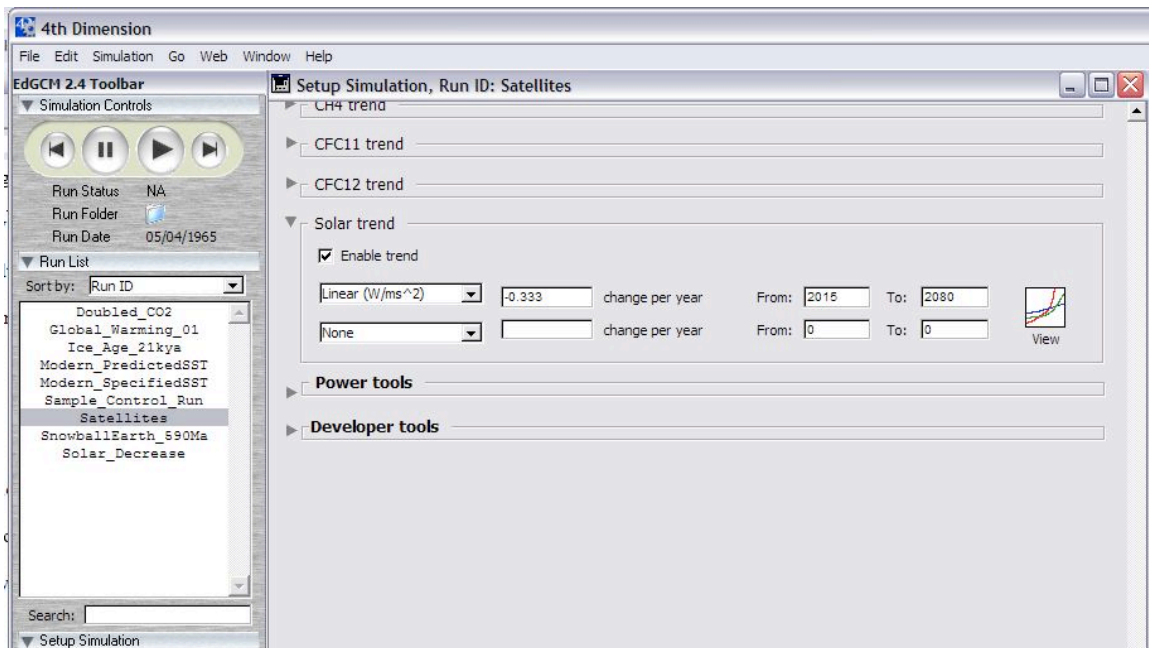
4th Dimension

File Edit Simulation Go Web Window Help

EdGCM 2.4 Toolbar

Simulation Controls

Run Status NA

Run Folder

Run Date 05/04/1965

Run List

Sort by: Run ID

Doubled_CO2
Global_Warming_01
Ice_Age_21kya
Modern_PredictedSST
Modern_SpecifiedSST
Sample_Control_Run
Satellites
SnowballEarth_590Ma
Solar_Decrease

Search:

Setup Simulation

Setup Simulation, Run ID: Satellites

CH4 trend

CFC11 trend

CFC12 trend

Solar trend

Enable trend

| Linear (W/ms^2) | -0.333 | change per year | From: 2015 | To: 2080 |
|---|---|---|---|---|
| None | | change per year | From: 0 | To: 0 |

View

Power tools

Developer tools